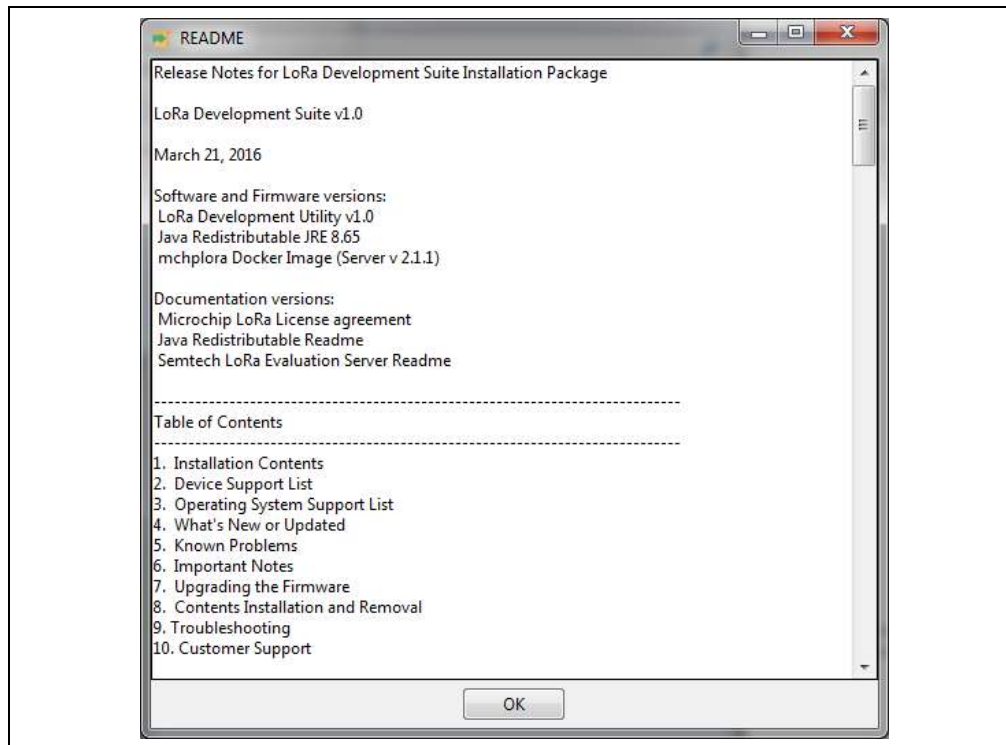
README

Release Notes for LoRa Development Suite Installation Package

LoRa Development Suite v1.0

March 21, 2016

Software and Firmware versions:
LoRa Development Utility v1.0
Java Redistributable JRE 8.65
mchplora Docker Image (Server v 2.1.1)

Documentation versions:
Microchip LoRa License agreement
Java Redistributable Readme
Semtech LoRa Evaluation Server Readme

------------------------------------------------------------------------------------------------
Table of Contents
------------------------------------------------------------------------------------------------
1. Installation Contents
2. Device Support List
3. Operating System Support List
4. What's New or Updated
5. Known Problems
6. Important Notes
7. Upgrading the Firmware
8. Contents Installation and Removal
9. Troubleshooting
10. Customer Support

OK